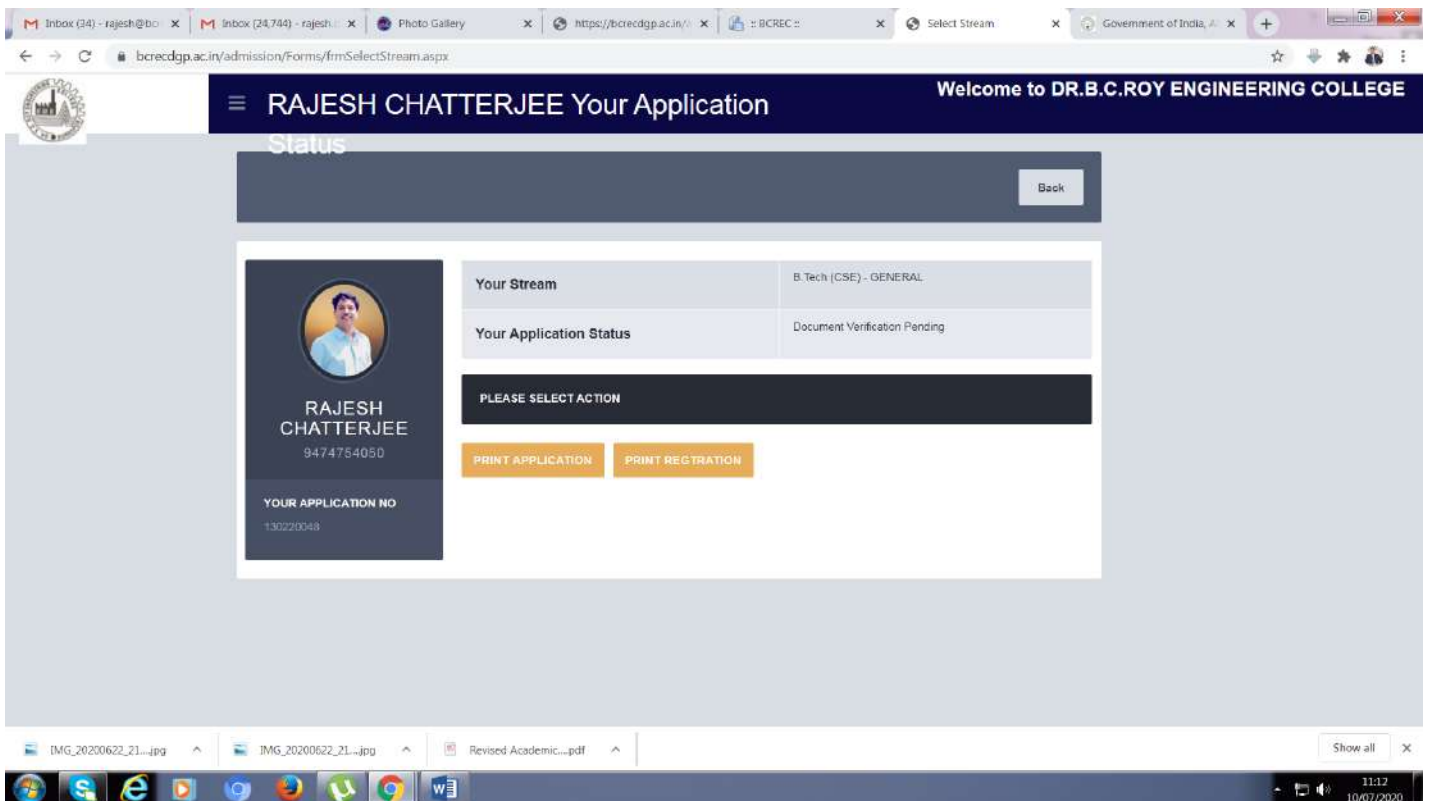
Inbox (34) - rajesh@bo ×
Inbox (24,744) - rajesh ×
Photo Gallery ×
https://bcrecdgp.ac.in/ ×
:: BCREC :: ×
Select Stream ×
Government of India, ×

bcrecdgp.ac.in/admission/Forms/frmSelectStream.aspx

RAJESH CHATTERJEE Your Application Status

Welcome to DR.B.C.ROY ENGINEERING COLLEGE

Back

RAJESH CHATTERJEE
9474754050

YOUR APPLICATION NO
130220048

| Your Stream | B.Tech (CSE) - GENERAL |
|---|---|
| Your Application Status | Document Verification Pending |

PLEASE SELECT ACTION

PRINT APPLICATION
PRINT REGTRATION

IMG_20200622_21....jpg
IMG_20200622_21....jpg
Revised Academic....pdf
Show all

11:12
10/07/2020